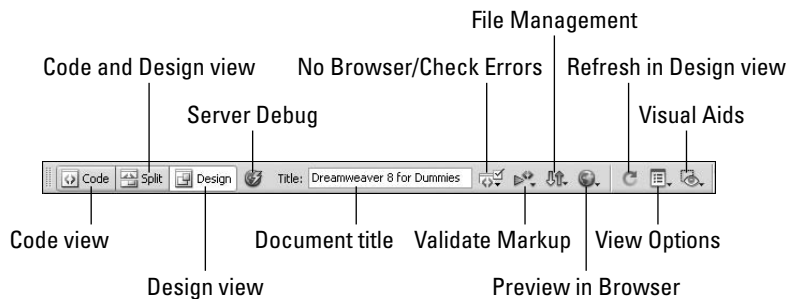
File Management

Code and Design view

No Browser/Check Errors

Refresh in Design view

Server Debug

Visual Aids

Code Split Design Title: Dreamweaver 8 for Dummies

Code view

Document title

Validate Markup

View Options

Design view

Preview in Browser